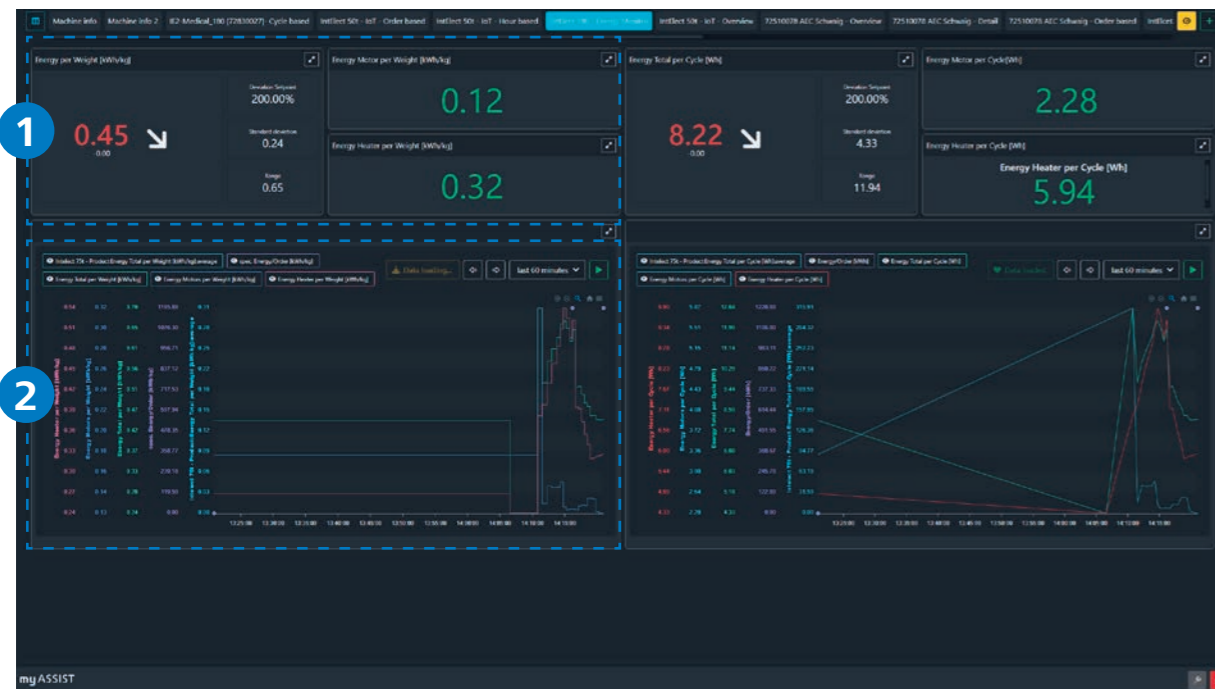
Machine info | Machine info 2 | IE2-Medical_180 (72830027) - Cycle based | IntElect 50t - IoT - Order based | IntElect 50t - IoT - Hour based | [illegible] | IntElect 50t - IoT - Overview | 72510078 AEC Schwaig - Overview | 72510078 AEC Schwaig - Detail | 72510078 AEC Schwaig - Order based | IntElect

Energy per Weight [kWh/kg]

0.45
0.00

Deviation Setpoint
200.00%

Standard deviation
0.24

Range
0.65

Energy Motor per Weight [kWh/kg]

0.12

Energy Heater per Weight [kWh/kg]

0.32

Energy Total per Cycle [Wh]

8.22
0.00

Deviation Setpoint
200.00%

Standard deviation
4.33

Range
11.94

Energy Motor per Cycle [Wh]

2.28

Energy Heater per Cycle [Wh]

Energy Heater per Cycle [Wh]

5.94

1

2

Intelect 75t - Product Energy Total per Weight [kWh/kg] average | spec. Energy/Order [kWh/kg] | Energy Total per Weight [kWh/kg] | Energy Motors per Weight [kWh/kg] | Energy Heater per Weight [kWh/kg]

Data loading... | last 60 minutes

Intelect 75t - Product Energy Total per Cycle [Wh] average | Energy/Order [kWh] | Energy Total per Cycle [Wh] | Energy Motors per Cycle [Wh] | Energy Heater per Cycle [Wh]

Data loaded | last 60 minutes

my ASSIST